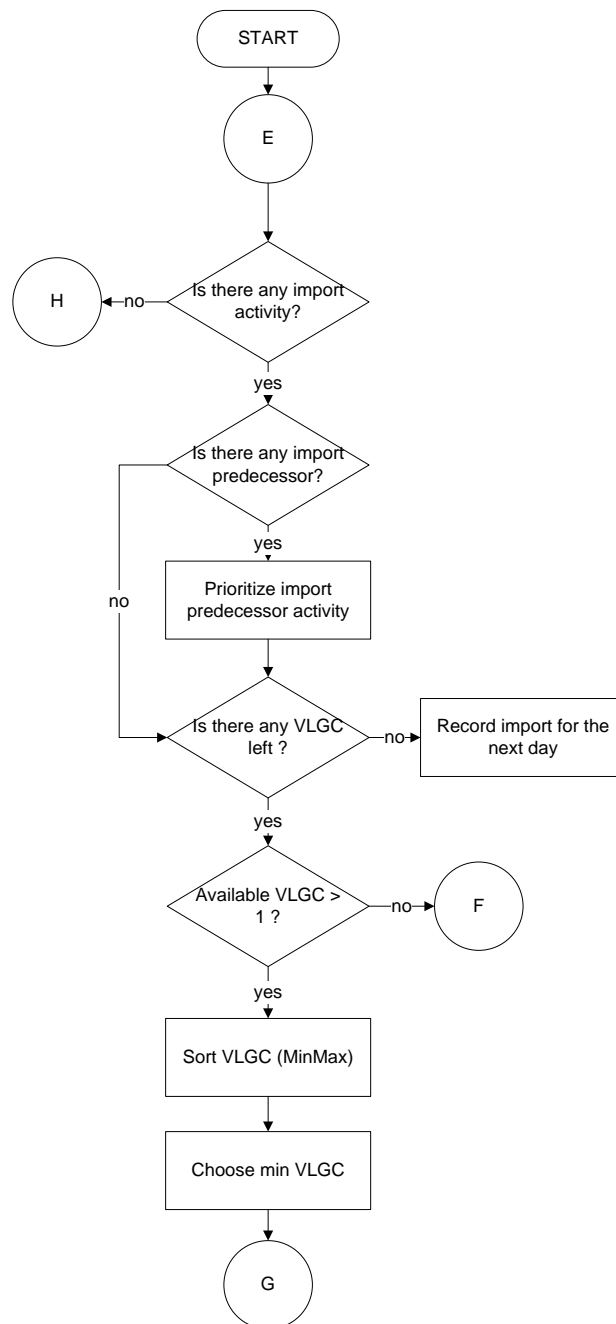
START

E

H

no

Is there any import activity?

yes

Is there any import predecessor?

yes

no

Prioritize import predecessor activity

Is there any VLGC left ?

no

Record import for the next day

yes

Available VLGC > 1 ?

no

F

yes

Sort VLGC (MinMax)

Choose min VLGC

G